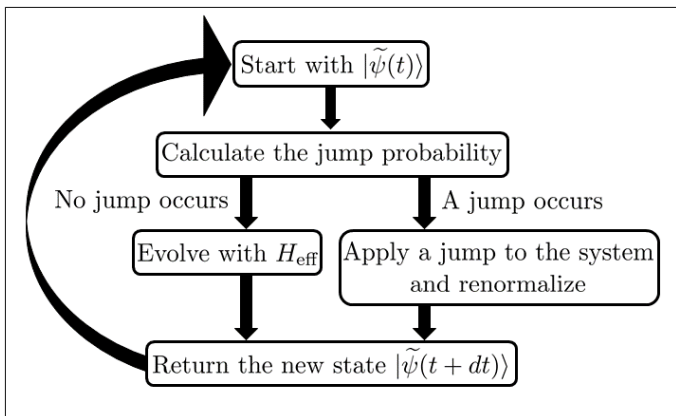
Start with $|\widetilde{\psi}(t)\rangle$

Calculate the jump probability

No jump occurs

A jump occurs

Evolve with $H_{\text{eff}}$

Apply a jump to the system and renormalize

Return the new state $|\widetilde{\psi}(t+dt)\rangle$